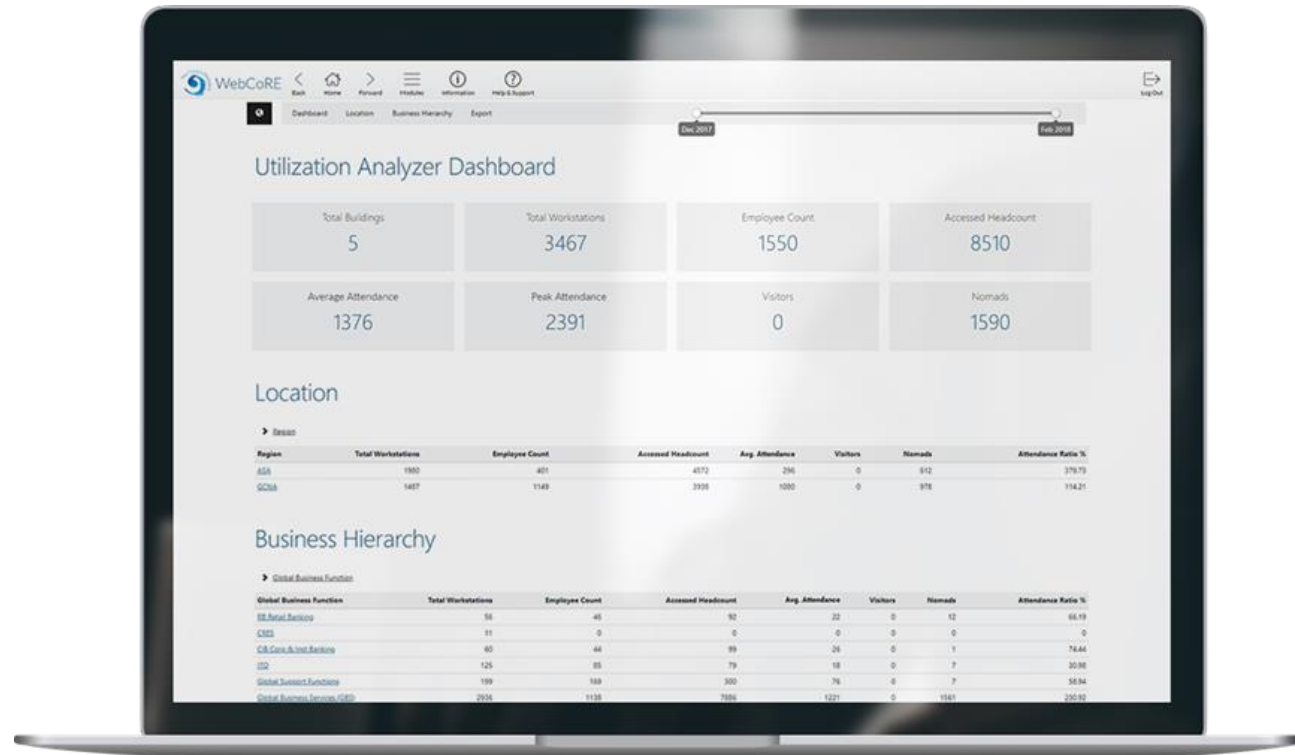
WebCoRE Back Home Forward Modules Information Help & Support Log Out

Dashboard Location Business Hierarchy Export

Dec 2017 Feb 2018

Utilization Analyzer Dashboard

Total Buildings
5

Total Workstations
3467

Employee Count
1550

Accessed Headcount
8510

Average Attendance
1376

Peak Attendance
2391

Visitors
0

Nomads
1590

Location

Region

| Region | Total Workstations | Employee Count | Accessed Headcount | Avg. Attendance | Visitors | Nomads | Attendance Ratio % |
|---|---|---|---|---|---|---|---|
| ASA | 1980 | 401 | 4572 | 296 | 0 | 612 | 379.73 |
| GCNA | 1487 | 1149 | 3935 | 1080 | 0 | 978 | 114.21 |

Business Hierarchy

Global Business Function

| Global Business Function | Total Workstations | Employee Count | Accessed Headcount | Avg. Attendance | Visitors | Nomads | Attendance Ratio % |
|---|---|---|---|---|---|---|---|
| EB Retail Banking | 56 | 46 | 92 | 22 | 0 | 12 | 66.19 |
| CSES | 31 | 0 | 0 | 0 | 0 | 0 | 0 |
| CIB Corp & Inst Banking | 60 | 44 | 99 | 26 | 0 | 1 | 74.44 |
| ITO | 125 | 85 | 79 | 18 | 0 | 7 | 30.98 |
| Global Support Functions | 199 | 169 | 300 | 76 | 0 | 7 | 58.94 |
| Global Business Services (GBS) | 2936 | 1138 | 7886 | 1221 | 0 | 1561 | 230.92 |